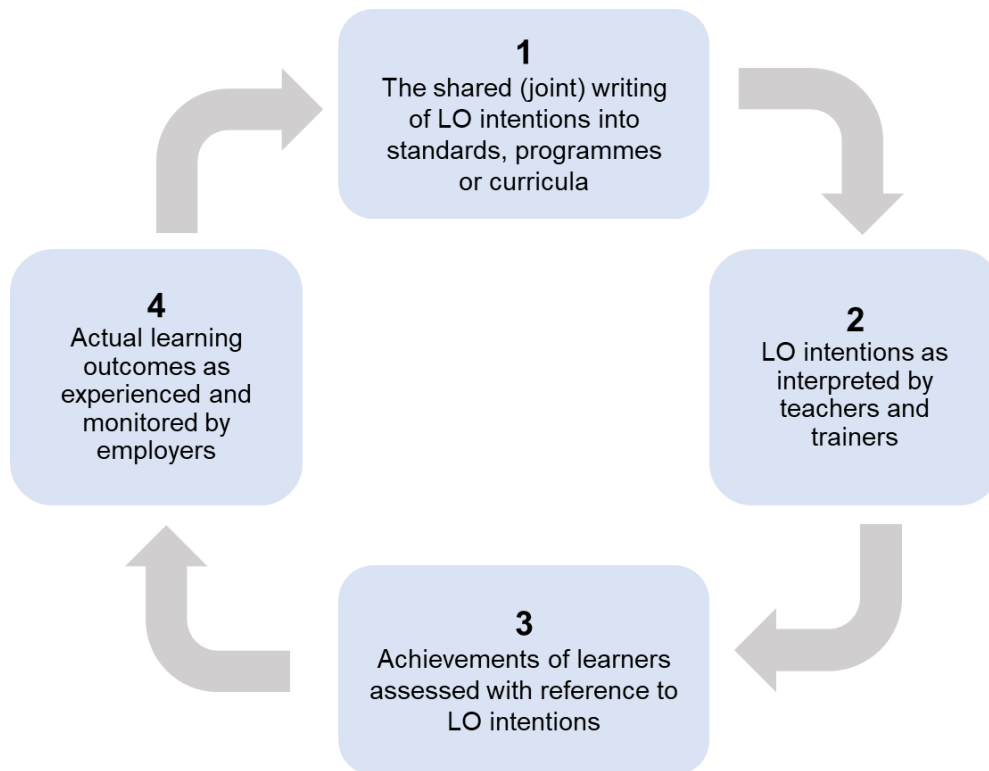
1
The shared (joint) writing of LO intentions into standards, programmes or curricula

2
LO intentions as interpreted by teachers and trainers

3
Achievements of learners assessed with reference to LO intentions

4
Actual learning outcomes as experienced and monitored by employers